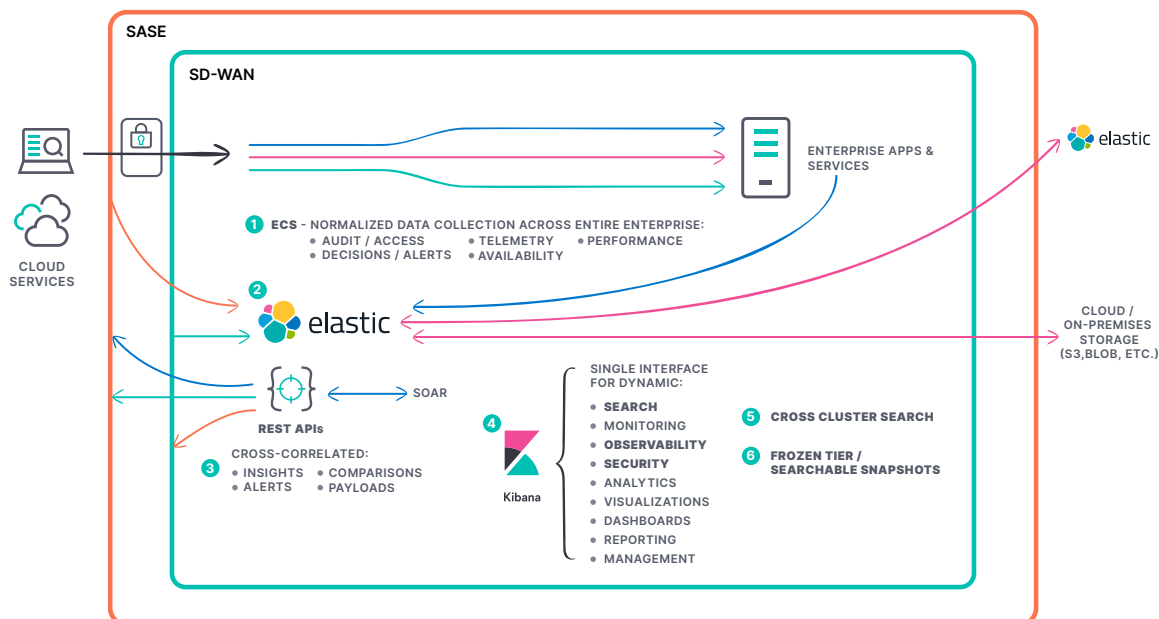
SASE

SD-WAN

CLOUD SERVICES

ENTERPRISE APPS & SERVICES

elastic

1 ECS - NORMALIZED DATA COLLECTION ACROSS ENTIRE ENTERPRISE:
• AUDIT / ACCESS • TELEMETRY • PERFORMANCE
• DECISIONS / ALERTS • AVAILABILITY

2 elastic

CLOUD / ON-PREMISES STORAGE (S3,BLOB, ETC.)

REST APIs

SOAR

3 CROSS-CORRELATED:
• INSIGHTS • COMPARISONS
• ALERTS • PAYLOADS

4 Kibana

SINGLE INTERFACE FOR DYNAMIC:
• SEARCH
• MONITORING
• OBSERVABILITY
• SECURITY
• ANALYTICS
• VISUALIZATIONS
• DASHBOARDS
• REPORTING
• MANAGEMENT

5 CROSS CLUSTER SEARCH

6 FROZEN TIER / SEARCHABLE SNAPSHOTS